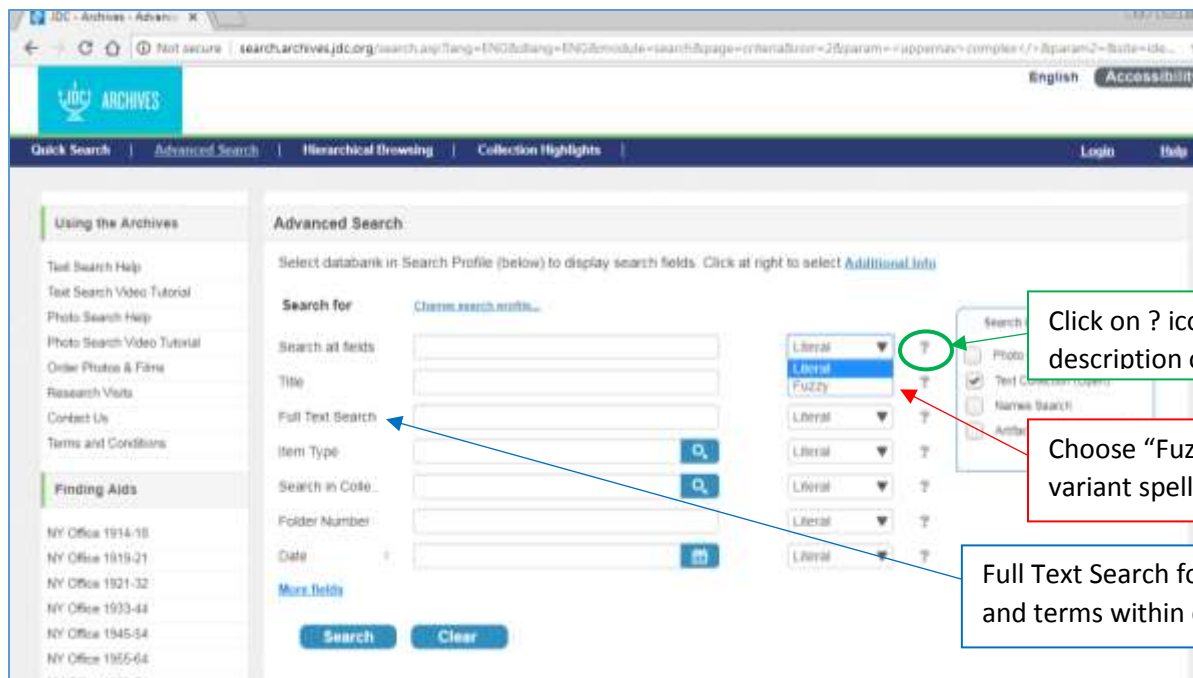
JDC - Archives - Advanc ×

Not secure | search.archives.jdc.org/search.asp?lang=ENG&dlang=ENG&module=search&page=criteria&rsvr=2&param=<uppernav>complex</>&param2=&site=ide...

English Accessibilit

JDC ARCHIVES

Quick Search | Advanced Search | Hierarchical Browsing | Collection Highlights |

Login Help

Using the Archives

Text Search Help
Text Search Video Tutorial
Photo Search Help
Photo Search Video Tutorial
Order Photos & Films
Research Visits
Contact Us
Terms and Conditions

Finding Aids

NY Office 1914-18
NY Office 1919-21
NY Office 1921-32
NY Office 1933-44
NY Office 1945-54
NY Office 1955-64

Advanced Search

Select databank in Search Profile (below) to display search fields. Click at right to select Additional info

Search for Change search profile...

Search all fields Literal ?
Literal
Fuzzy
Title ?
Full Text Search Literal ?
Item Type Literal ?
Search in Colle... Literal ?
Folder Number Literal ?
Date Literal ?

More fields

Search Clear

Search
Photo
Text Collection (Open)
Names Search
Artifac

Click on ? ico
description

Choose "Fuz
variant spell

Full Text Search fo
and terms within